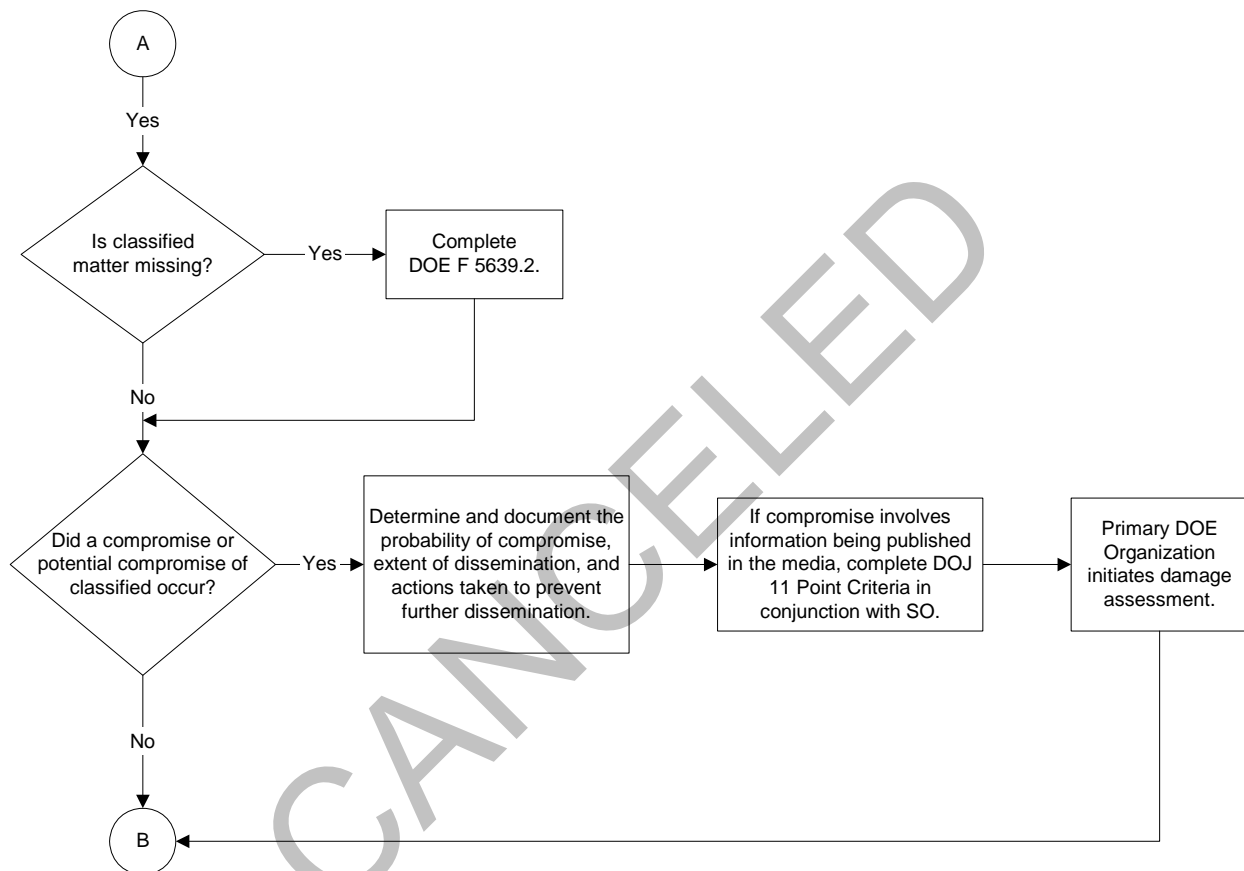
A

Yes

Is classified matter missing?

Yes

Complete DOE F 5639.2.

No

Did a compromise or potential compromise of classified occur?

Yes

Determine and document the probability of compromise, extent of dissemination, and actions taken to prevent further dissemination.

If compromise involves information being published in the media, complete DOJ 11 Point Criteria in conjunction with SO.

Primary DOE Organization initiates damage assessment.

No

B

CANCELED